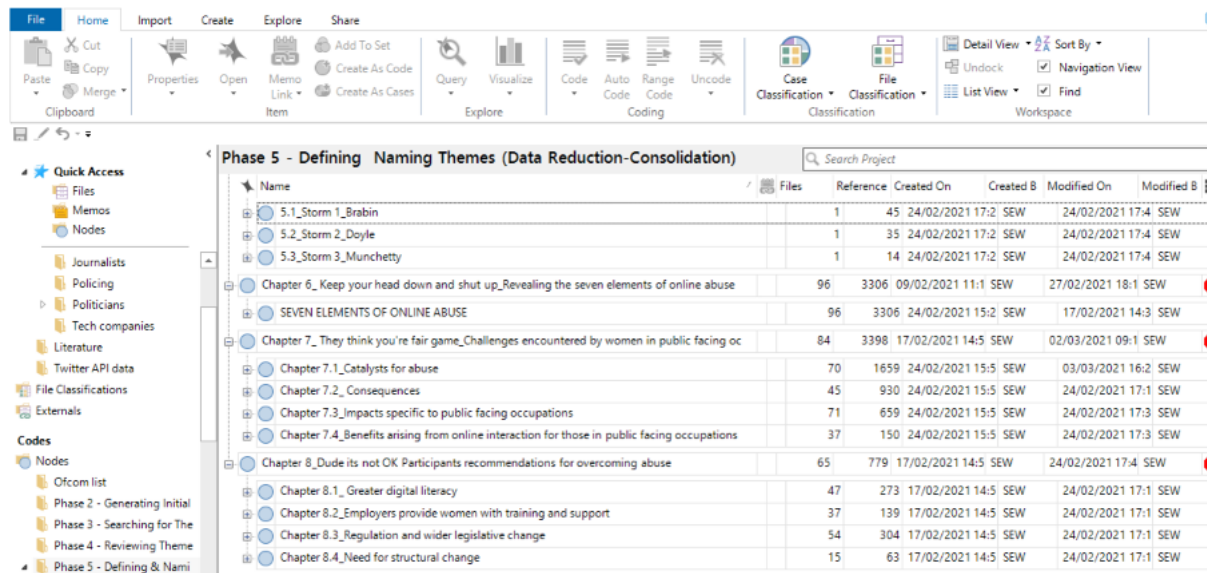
File Home Import Create Explore Share

Paste Cut Copy Merge Clipboard

Properties Open Memo Link Add To Set Create As Code Create As Cases Item

Query Visualize Explore

Code Auto Code Range Code Uncode Coding

Case Classification File Classification Classification

Detail View Sort By Undock Navigation View List View Find Workspace

Quick Access
Files
Memos
Nodes
Journalists
Policing
Politicians
Tech companies
Literature
Twitter API data
File Classifications
Externals

Codes
Nodes
Ofcom list
Phase 2 - Generating Initial
Phase 3 - Searching for The
Phase 4 - Reviewing Theme
Phase 5 - Defining & Nami

Phase 5 - Defining Naming Themes (Data Reduction-Consolidation)

Search Project

| Name | Files | Reference | Created On | Created B | Modified On | Modified B |
|---|---|---|---|---|---|---|
| 5.1_Storm 1_Brabin | 1 | 45 | 24/02/2021 17:2 | SEW | 24/02/2021 17:4 | SEW |
| 5.2_Storm 2_Doyle | 1 | 35 | 24/02/2021 17:2 | SEW | 24/02/2021 17:4 | SEW |
| 5.3_Storm 3_Munchetty | 1 | 14 | 24/02/2021 17:2 | SEW | 24/02/2021 17:4 | SEW |
| Chapter 6_ Keep your head down and shut up_Revealing the seven elements of online abuse | 96 | 3306 | 09/02/2021 11:1 | SEW | 27/02/2021 18:1 | SEW |
| SEVEN ELEMENTS OF ONLINE ABUSE | 96 | 3306 | 24/02/2021 15:2 | SEW | 17/02/2021 14:3 | SEW |
| Chapter 7_ They think you're fair game_Challenges encountered by women in public facing oc | 84 | 3398 | 17/02/2021 14:5 | SEW | 02/03/2021 09:1 | SEW |
| Chapter 7.1_Catalysts for abuse | 70 | 1659 | 24/02/2021 15:5 | SEW | 03/03/2021 16:2 | SEW |
| Chapter 7.2_ Consequences | 45 | 930 | 24/02/2021 15:5 | SEW | 24/02/2021 17:1 | SEW |
| Chapter 7.3_Impacts specific to public facing occupations | 71 | 659 | 24/02/2021 15:5 | SEW | 24/02/2021 17:3 | SEW |
| Chapter 7.4_Benefits arising from online interaction for those in public facing occupations | 37 | 150 | 24/02/2021 15:5 | SEW | 24/02/2021 17:3 | SEW |
| Chapter 8_Dude its not OK Participants recommendations for overcoming abuse | 65 | 779 | 17/02/2021 14:5 | SEW | 24/02/2021 17:4 | SEW |
| Chapter 8.1_ Greater digital literacy | 47 | 273 | 17/02/2021 14:5 | SEW | 24/02/2021 17:1 | SEW |
| Chapter 8.2_Employers provide women with training and support | 37 | 139 | 17/02/2021 14:5 | SEW | 24/02/2021 17:1 | SEW |
| Chapter 8.3_Regulation and wider legislative change | 54 | 304 | 17/02/2021 14:5 | SEW | 24/02/2021 17:1 | SEW |
| Chapter 8.4_Need for structural change | 15 | 63 | 17/02/2021 14:5 | SEW | 24/02/2021 17:1 | SEW |